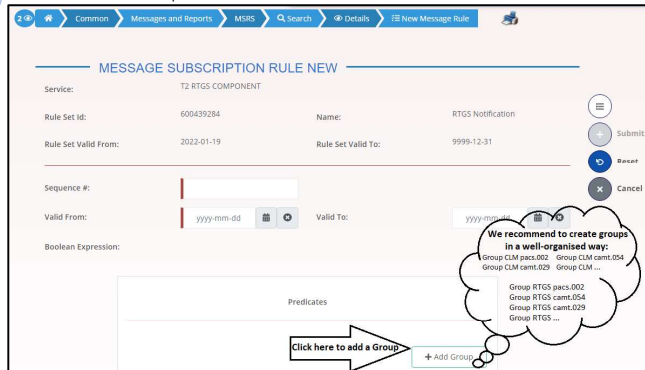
2 Common Messages and Reports MSRS Search Details New Message Rule

MESSAGE SUBSCRIPTION RULE NEW

Service: T2 RTGS COMPONENT

Rule Set Id: 600439284 Name: RTGS Notification

Rule Set Valid From: 2022-01-19 Rule Set Valid To: 9999-12-31

Submit

Reset

Cancel

Sequence #:

Valid From: yyyy-mm-dd Valid To: yyyy-mm-dd

Boolean Expression:

We recommend to create groups in a well-organised way:
Group CLM pacs.002 Group CLM camt.054
Group CLM camt.029 Group CLM ...

Group RTGS pacs.002
Group RTGS camt.054
Group RTGS camt.029
Group RTGS ...

Predicates

Click here to add a Group

+ Add Group